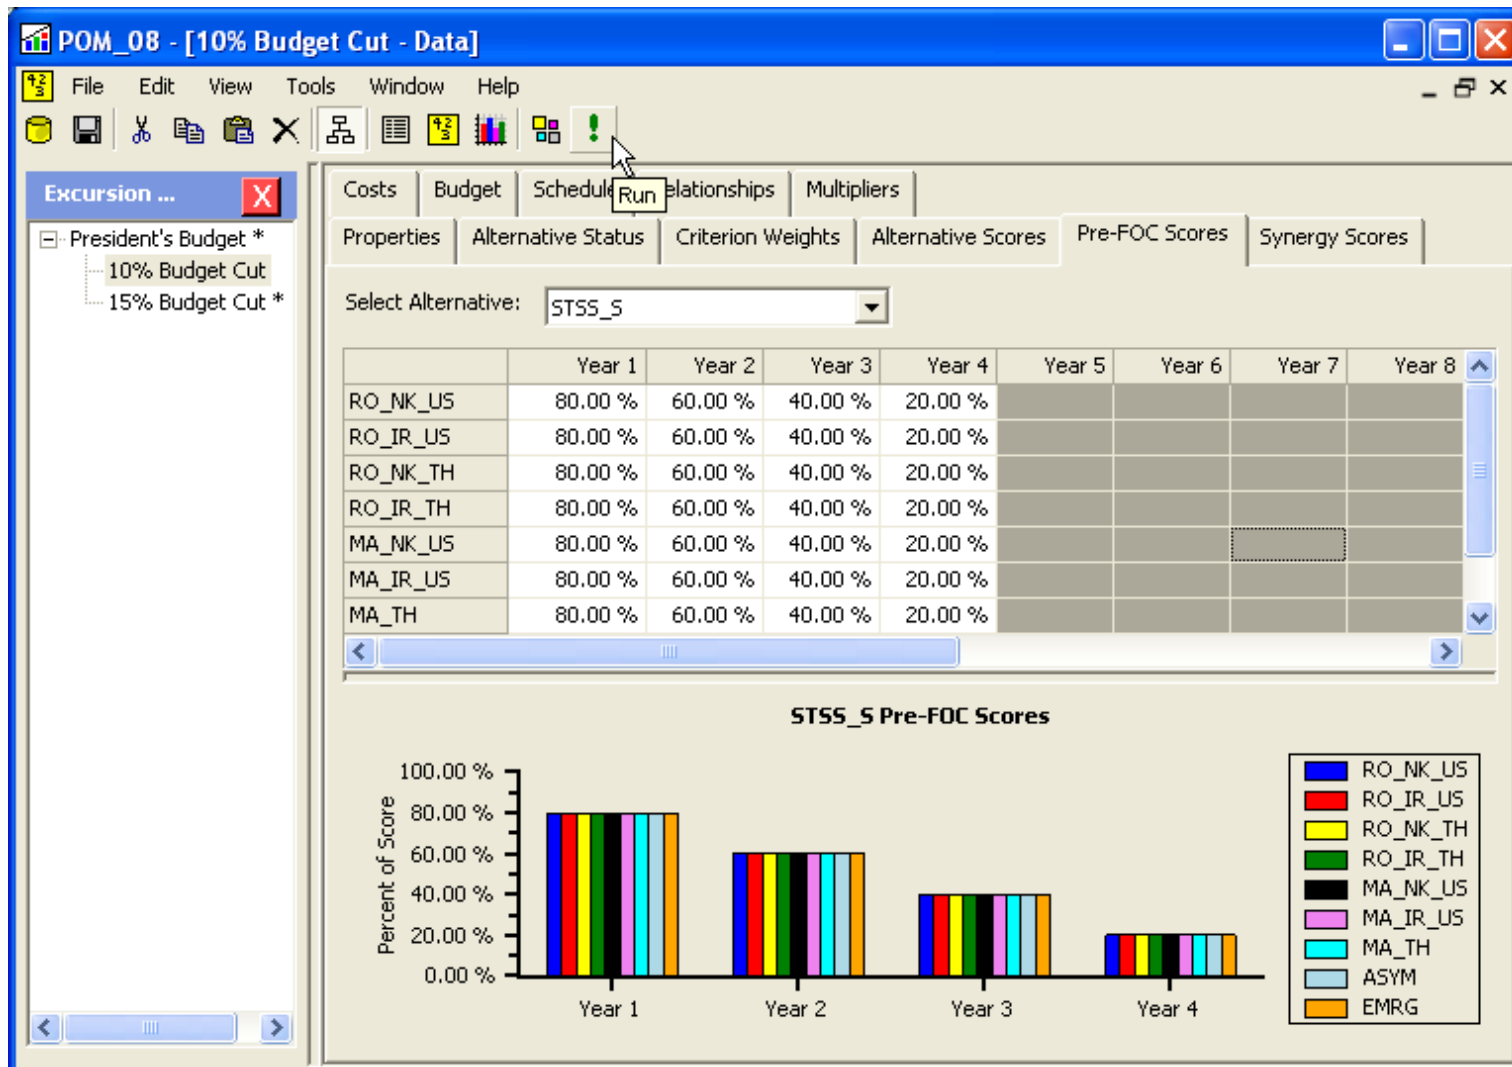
POM_08 - [10% Budget Cut - Data]

File Edit View Tools Window Help

Excursion ...

President's Budget *
10% Budget Cut
15% Budget Cut *

Costs | Budget | Schedule | Run | elationships | Multipliers
Properties | Alternative Status | Criterion Weights | Alternative Scores | Pre-FOC Scores | Synergy Scores

Select Alternative: STSS_S

| | Year 1 | Year 2 | Year 3 | Year 4 | Year 5 | Year 6 | Year 7 | Year 8 |
|---|---|---|---|---|---|---|---|---|
| RO_NK_US | 80.00 % | 60.00 % | 40.00 % | 20.00 % | | | | |
| RO_IR_US | 80.00 % | 60.00 % | 40.00 % | 20.00 % | | | | |
| RO_NK_TH | 80.00 % | 60.00 % | 40.00 % | 20.00 % | | | | |
| RO_IR_TH | 80.00 % | 60.00 % | 40.00 % | 20.00 % | | | | |
| MA_NK_US | 80.00 % | 60.00 % | 40.00 % | 20.00 % | | | | |
| MA_IR_US | 80.00 % | 60.00 % | 40.00 % | 20.00 % | | | | |
| MA_TH | 80.00 % | 60.00 % | 40.00 % | 20.00 % | | | | |

STSS_S Pre-FOC Scores

Percent of Score
100.00 %
80.00 %
60.00 %
40.00 %
20.00 %
0.00 %

Year 1 Year 2 Year 3 Year 4

RO_NK_US
RO_IR_US
RO_NK_TH
RO_IR_TH
MA_NK_US
MA_IR_US
MA_TH
ASYM
EMRG